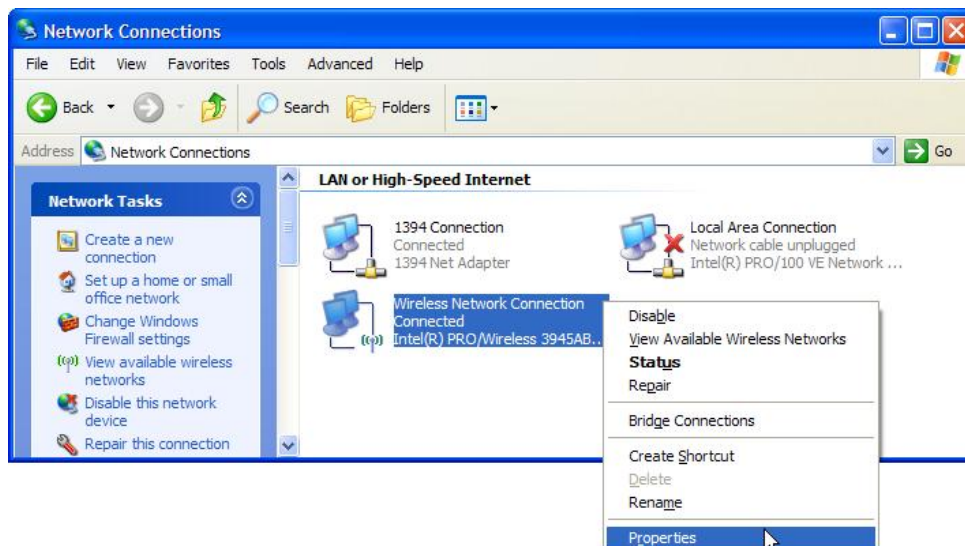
Network Connections

File Edit View Favorites Tools Advanced Help

Back Search Folders

Address Network Connections Go

Network Tasks

Create a new connection

Set up a home or small office network

Change Windows Firewall settings

View available wireless networks

Disable this network device

Repair this connection

LAN or High-Speed Internet

1394 Connection
Connected
1394 Net Adapter

Local Area Connection
Network cable unplugged
Intel(R) PRO/100 VE Network ...

Wireless Network Connection
Connected
Intel(R) PRO/Wireless 3945AB...

Disable
View Available Wireless Networks
Status
Repair

Bridge Connections

Create Shortcut
Delete
Rename

Properties